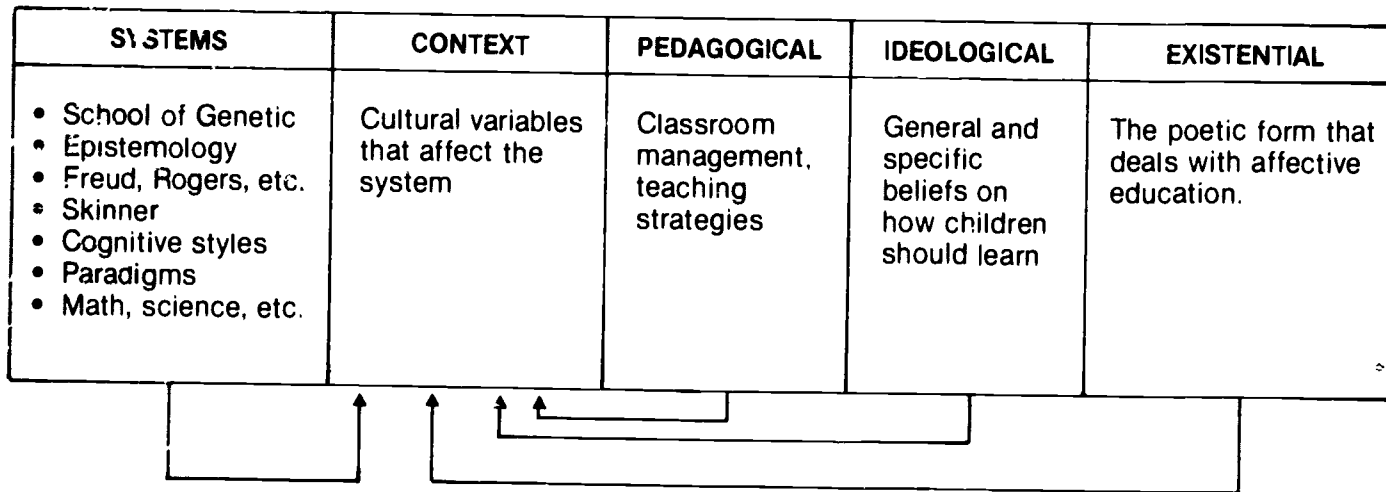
| SYSTEMS | CONTEXT | PEDAGOGICAL | IDEOLOGICAL | EXISTENTIAL |
|---|---|---|---|---|
| • School of Genetic • Epistemology • Freud, Rogers, etc. • Skinner • Cognitive styles • Paradigms • Math, science, etc. | Cultural variables that affect the system | Classroom management, teaching strategies | General and specific beliefs on how children should learn | The poetic form that deals with affective education. |